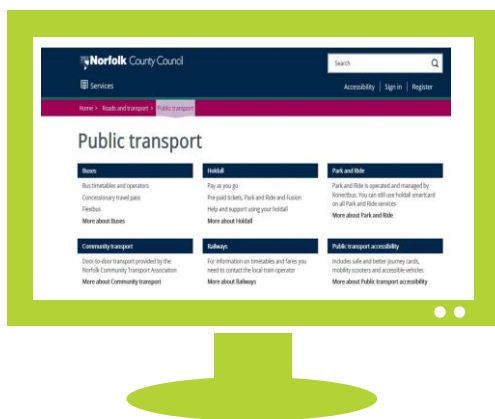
Norfolk County Council

Search

Services

Accessibility | Sign in | Register

Home > Roads and transport > Public transport

Public transport

Buses

Bus timetables and operators

Concessionary travel pass

Flexibus

More about Buses

Holdall

Pay as you go

Pre-paid tickets, Park and Ride and Fusion

Help and support using your holdall

More about Holdall

Park and Ride

Park and Ride is operated and managed by Konectbus. You can still use holdall smartcard on all Park and Ride services

More about Park and Ride

Community transport

Door-to-door transport provided by the Norfolk Community Transport Association

More about Community transport

Railways

For information on timetables and fares you need to contact the local train operator

More about Railways

Public transport accessibility

Includes safe and better journey cards, mobility scooters and accessible vehicles

More about Public transport accessibility